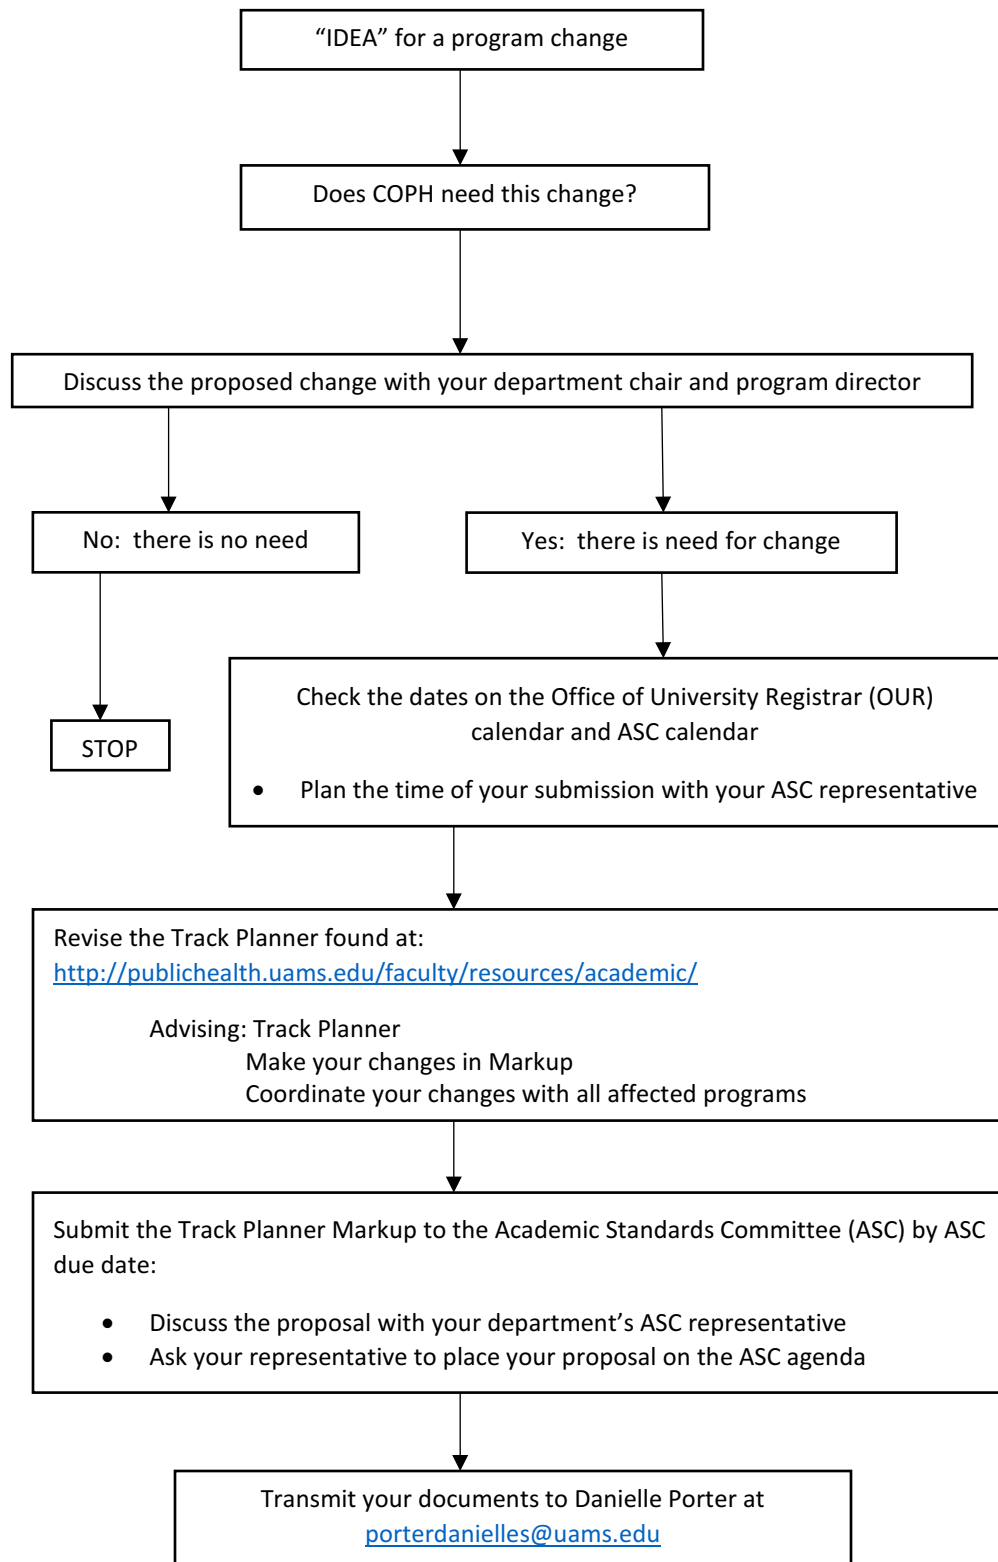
“IDEA” for a program change

Does COPH need this change?

Discuss the proposed change with your department chair and program director

No: there is no need

Yes: there is need for change

STOP

Check the dates on the Office of University Registrar (OUR) calendar and ASC calendar

- Plan the time of your submission with your ASC representative

Revise the Track Planner found at:
http://publichealth.uams.edu/faculty/resources/academic/

Advising: Track Planner
Make your changes in Markup
Coordinate your changes with all affected programs

Submit the Track Planner Markup to the Academic Standards Committee (ASC) by ASC due date:

- Discuss the proposal with your department’s ASC representative
- Ask your representative to place your proposal on the ASC agenda

Transmit your documents to Danielle Porter at porterdanielles@uams.edu